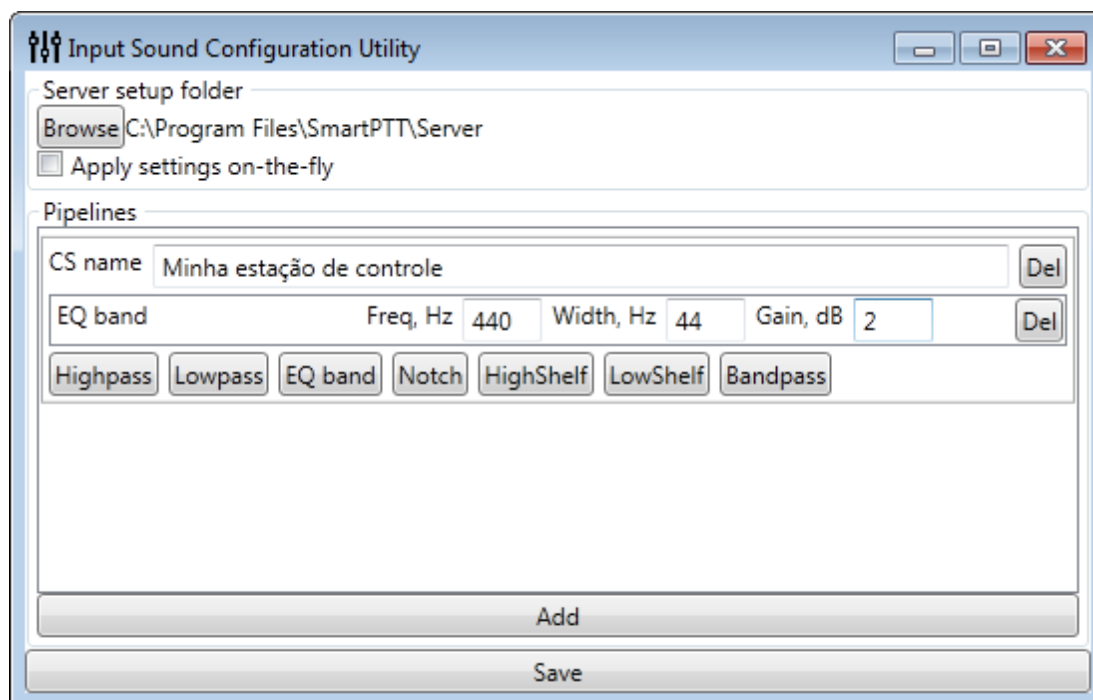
Input Sound Configuration Utility

Server setup folder
Browse C:\Program Files\SmartPTT\Server
Apply settings on-the-fly

Pipelines
CS name Minha estação de controle Del
EQ band Freq, Hz 440 Width, Hz 44 Gain, dB 2 Del
Highpass Lowpass EQ band Notch HighShelf LowShelf Bandpass

Add
Save